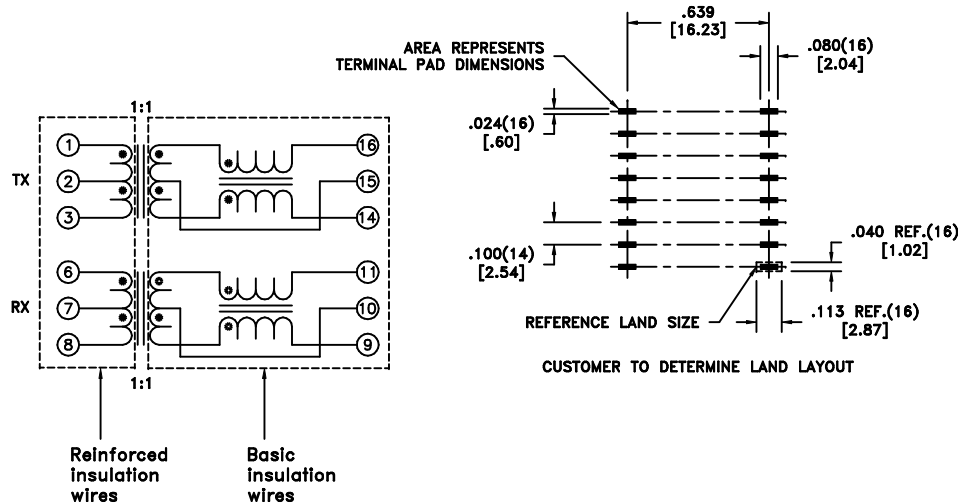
1:1

TX

1

2

3

16

15

14

RX

6

7

8

11

10

9

1:1

Reinforced insulation wires

Basic insulation wires

AREA REPRESENTS TERMINAL PAD DIMENSIONS

.639 [16.23]

.080(16) [2.04]

.024(16) [.60]

.100(14) [2.54]

.040 REF.(16) [1.02]

REFERENCE LAND SIZE

.113 REF.(16) [2.87]

CUSTOMER TO DETERMINE LAND LAYOUT